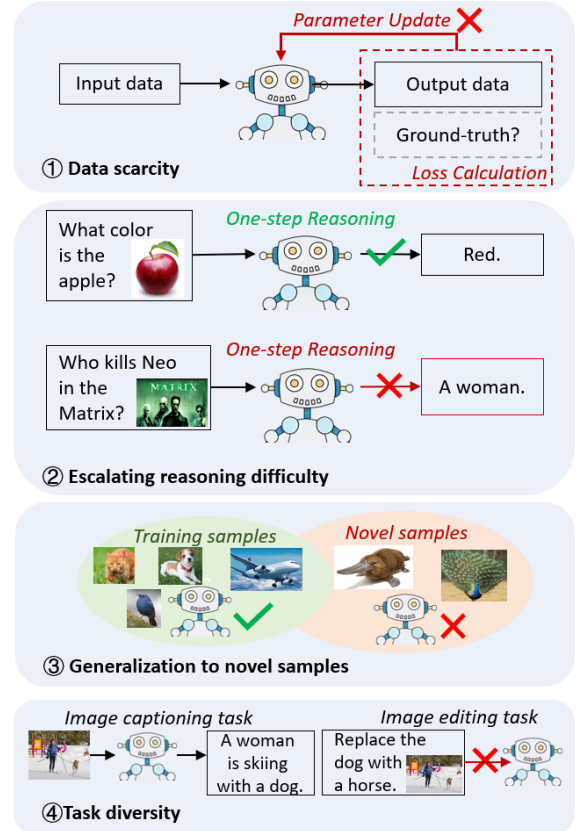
Parameter Update

Input data

Output data

Ground-truth?

Loss Calculation

① Data scarcity

What color is the apple?

One-step Reasoning

Red.

Who kills Neo in the Matrix?

MATRIX

One-step Reasoning

A woman.

② Escalating reasoning difficulty

Training samples

Novel samples

③ Generalization to novel samples

Image captioning task

Image editing task

A woman is skiing with a dog.

Replace the dog with a horse.

④Task diversity